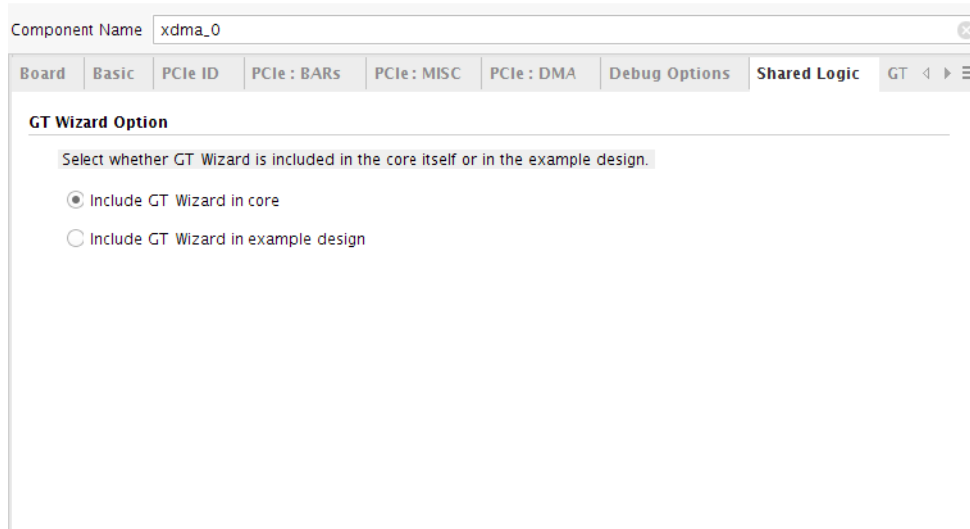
Component Name xdma_0

Board | Basic | PCIe ID | PCIe : BARs | PCIe : MISC | PCIe : DMA | Debug Options | Shared Logic | GT

GT Wizard Option

Select whether GT Wizard is included in the core itself or in the example design.

Include GT Wizard in core

Include GT Wizard in example design